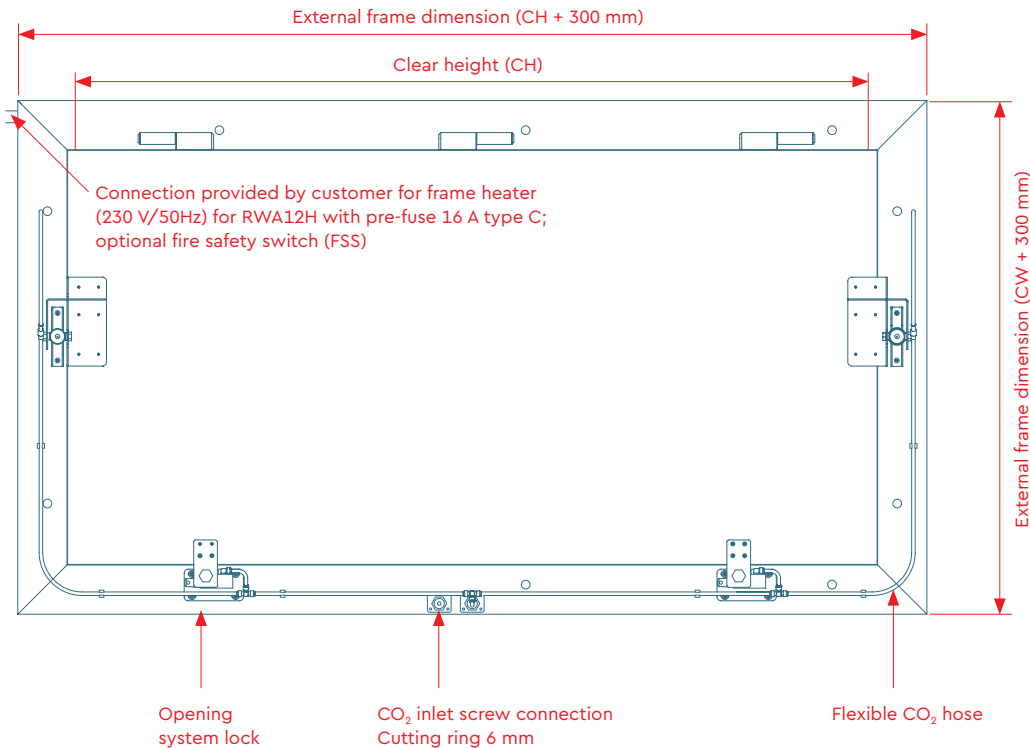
External frame dimension (CH + 300 mm)

Clear height (CH)

Connection provided by customer for frame heater (230 V/50Hz) for RWA12H with pre-fuse 16 A type C; optional fire safety switch (FSS)

External frame dimension (CW + 300 mm)

Opening system lock

$CO_2$ inlet screw connection
Cutting ring 6 mm

Flexible $CO_2$ hose